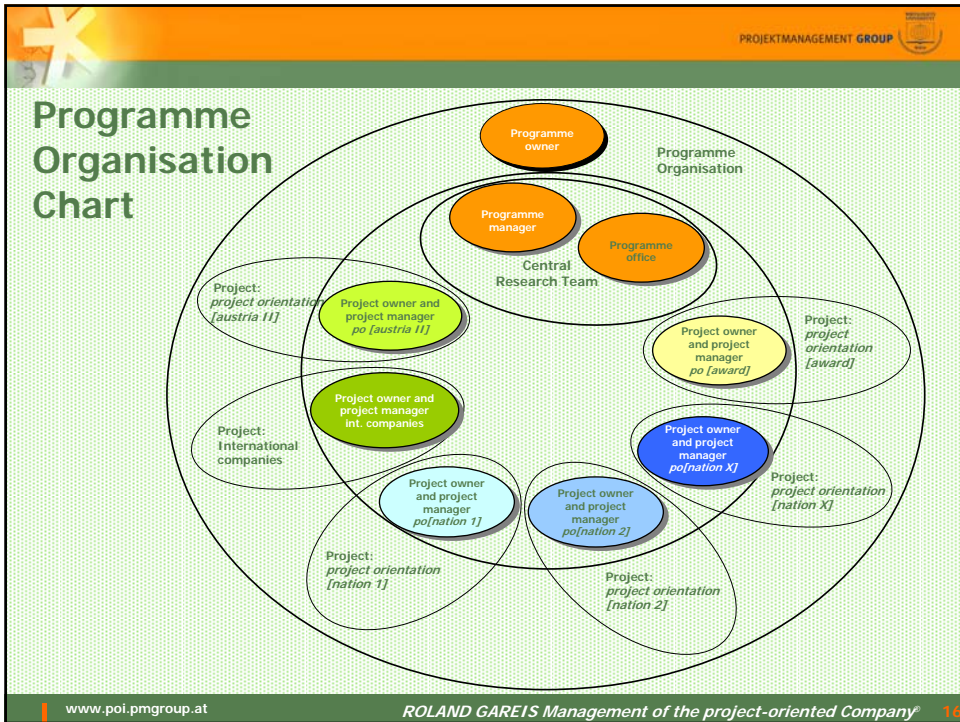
PROJEKTMANAGEMENT GROUP

Programme Organisation Chart

Programme owner

Programme Organisation

Programme manager

Programme office

Central Research Team

Project: project orientation [austria II]

Project owner and project manager po [austria II]

Project owner and project manager po [award]

Project: project orientation [award]

Project owner and project manager int. companies

Project: International companies

Project owner and project manager po[nation X]

Project: project orientation [nation X]

Project owner and project manager po[nation 1]

Project owner and project manager po[nation 2]

Project: project orientation [nation 1]

Project: project orientation [nation 2]

www.poi.pmgroup.at

ROLAND GAREIS Management of the project-oriented Company© 16